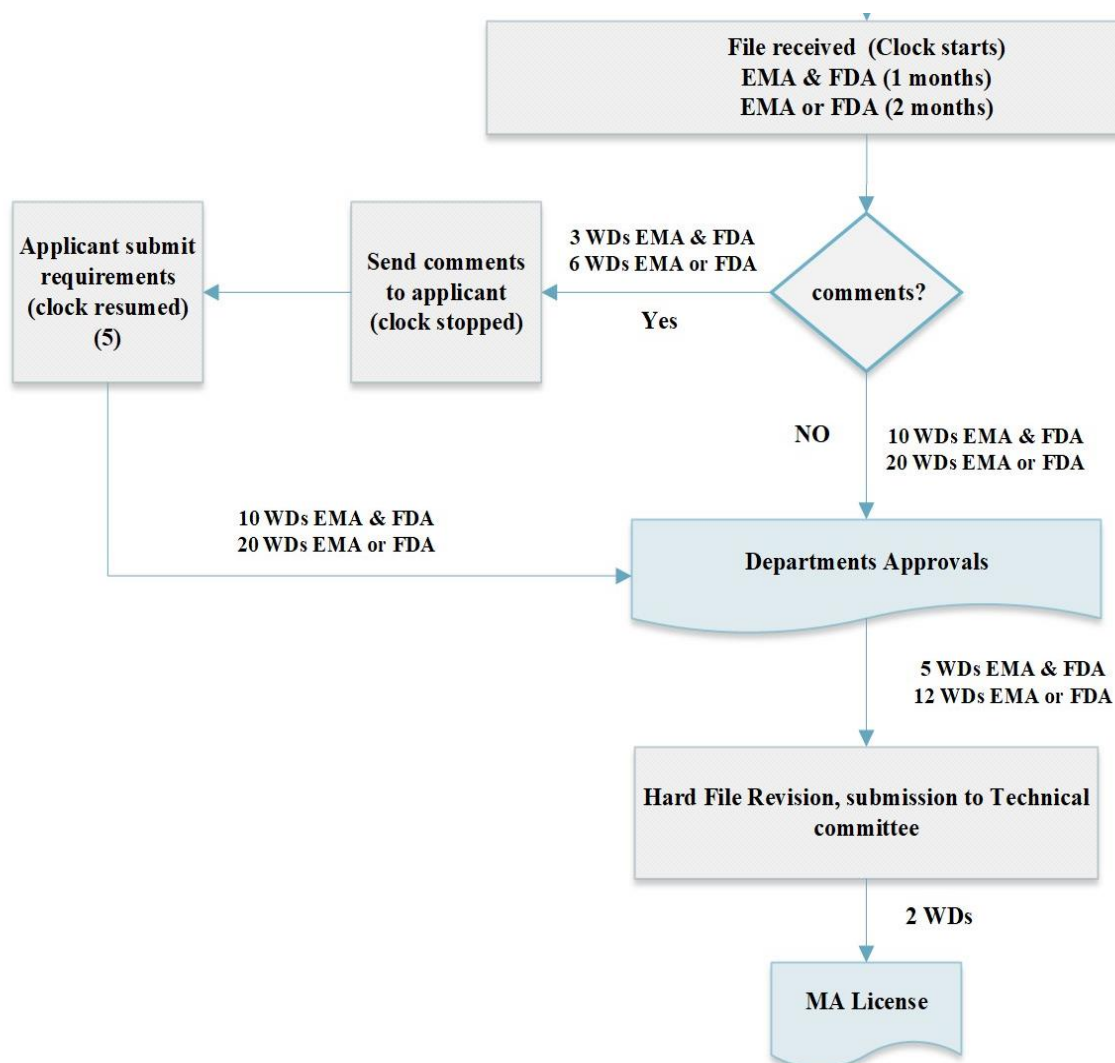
File received (Clock starts)
EMA & FDA (1 months)
EMA or FDA (2 months)

Applicant submit requirements (clock resumed) (5)

Send comments to applicant (clock stopped)

3 WDs EMA & FDA
6 WDs EMA or FDA

Yes

comments?

NO

10 WDs EMA & FDA
20 WDs EMA or FDA

10 WDs EMA & FDA
20 WDs EMA or FDA

Departments Approvals

5 WDs EMA & FDA
12 WDs EMA or FDA

Hard File Revision, submission to Technical committee

2 WDs

MA License